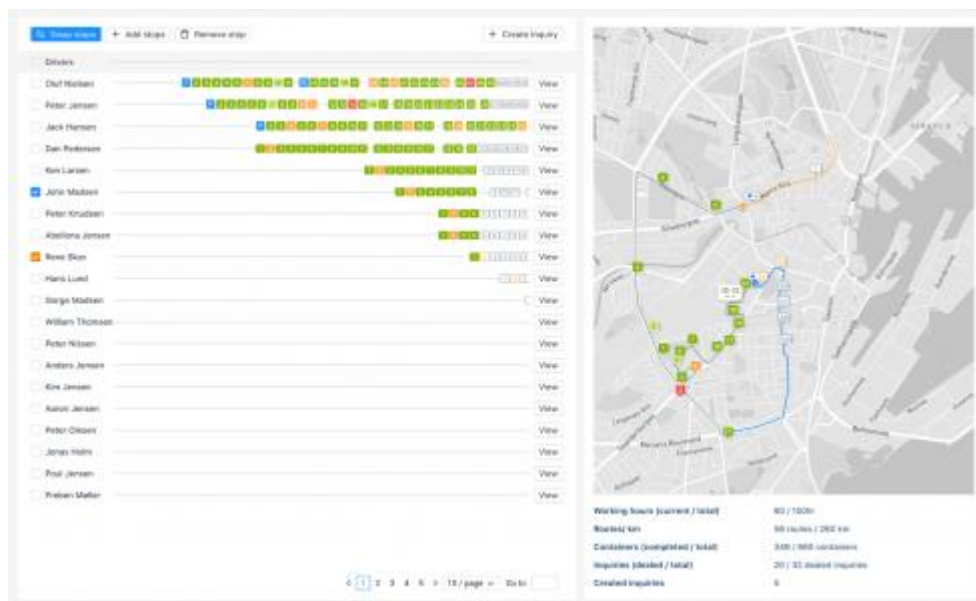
Swap route + Add stops Remove stop + Create inquiry

Drivers

| | |
|---|---|
| Olaf Nielsen | View |
| Peter Jensen | View |
| Jack Hansen | View |
| Dan Pedersen | View |
| Ken Larsen | View |
| John Madsen | View |
| Peter Knudsen | View |
| Abelona Jensen | View |
| Rene Skov | View |
| Hans Lund | View |
| Sørge Madsen | View |
| William Thomsen | View |
| Peter Nilsen | View |
| Anders Jensen | View |
| Kim Jensen | View |
| Aaron Jensen | View |
| Peter Olsen | View |
| Jonas Holm | View |
| Poul Jensen | View |
| Preben Møller | View |

< 1 2 3 4 5 > 10 / page Go to

| | |
|---|---|
| Working hours (current / total) | 60 / 100h |
| Routes/ km | 50 routes / 260 km |
| Containers (completed / total) | 300 / 900 containers |
| Inquiries (dealed / total) | 20 / 30 dealed inquiries |
| Created inquiries | 5 |